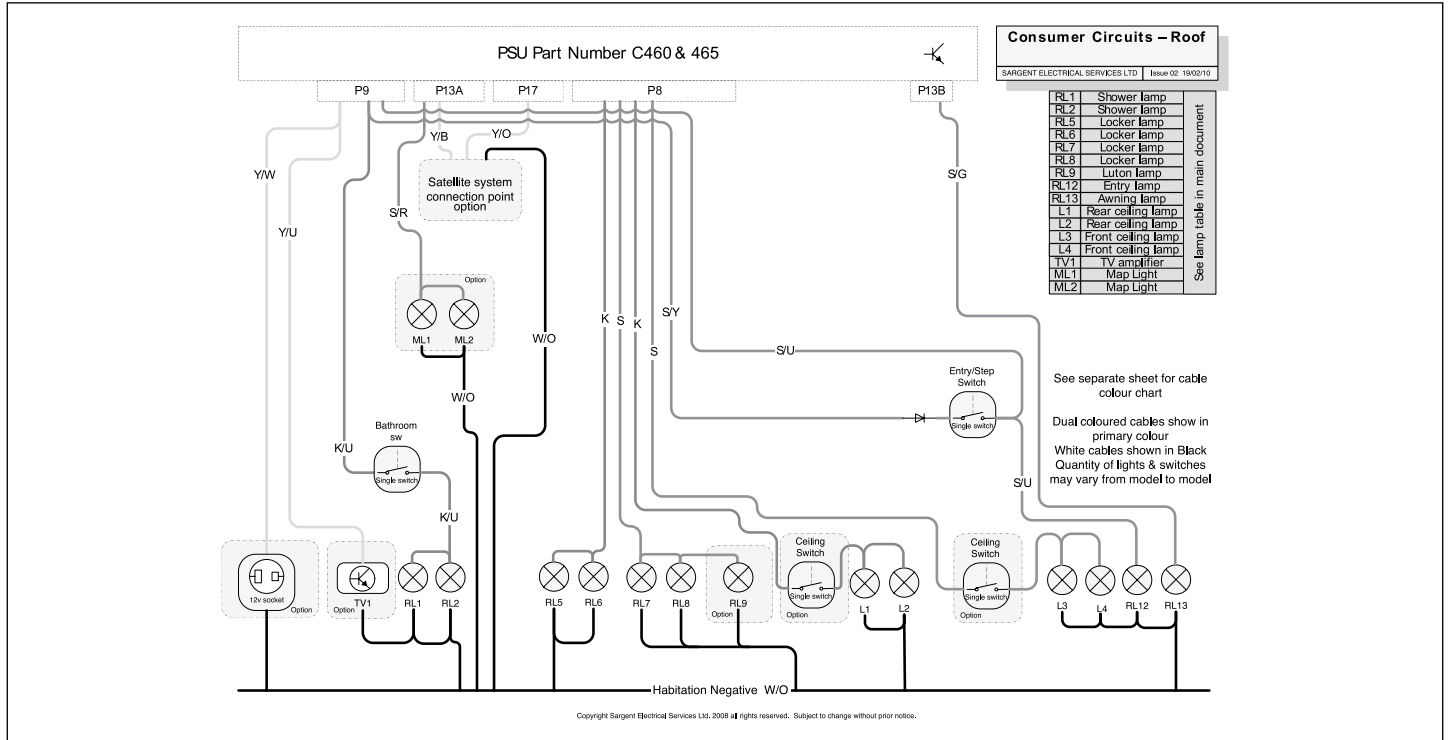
PSU Part Number C460 & 465

Consumer Circuits – Roof

SARGENT ELECTRICAL SERVICES LTD | Issue 02 19/02/10

| | | |
|---|---|---|
| RL1 | Shower lamp | See lamp table in main document |
| RL2 | Shower lamp | |
| RL5 | Locker lamp | |
| RL6 | Locker lamp | |
| RL7 | Locker lamp | |
| RL8 | Locker lamp | |
| RL9 | Luton lamp | |
| RL12 | Entry lamp | |
| RL13 | Awning lamp | |
| L1 | Rear ceiling lamp | |
| L2 | Rear ceiling lamp | |
| L3 | Front ceiling lamp | |
| L4 | Front ceiling lamp | |
| TV1 | TV amplifier | |
| ML1 | Map Light | |
| ML2 | Map Light | |

P9 P13A P17 P8 P13B

Y/W Y/U Y/B Y/O S/R S/G

Satellite system connection point option

Option

ML1 ML2

W/O

K S K S/Y S

S/U

W/O

Bathroom sw

K/U

Single switch

K/U

Entry/Step Switch

Single switch

S/U

See separate sheet for cable colour chart

Dual coloured cables show in primary colour
White cables shown in Black
Quantity of lights & switches may vary from model to model

12v socket
Option

Option
TV1 RL1 RL2

RL5 RL6 RL7 RL8 RL9

Ceiling Switch
Single switch
Option

L1 L2

Ceiling Switch
Single switch
Option

L3 L4 RL12 RL13

Habitation Negative W/O

Copyright Sargent Electrical Services Ltd. 2008 all rights reserved. Subject to change without prior notice.